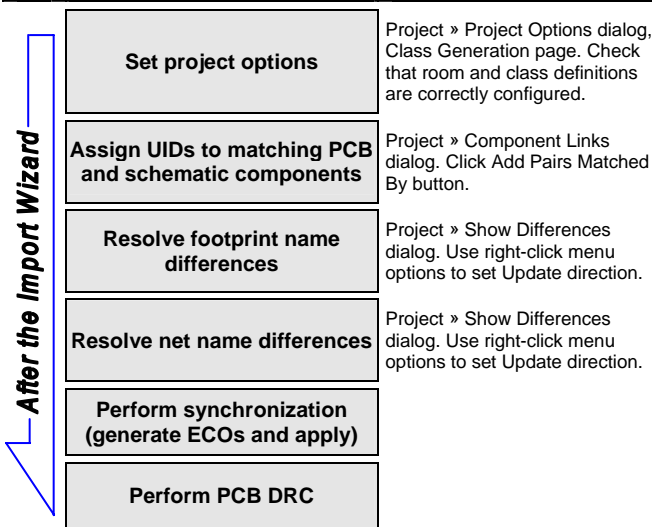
After the Import Wizard

Set project options

Project » Project Options dialog, Class Generation page. Check that room and class definitions are correctly configured.

Assign UIDs to matching PCB and schematic components

Project » Component Links dialog. Click Add Pairs Matched By button.

Resolve footprint name differences

Project » Show Differences dialog. Use right-click menu options to set Update direction.

Resolve net name differences

Project » Show Differences dialog. Use right-click menu options to set Update direction.

Perform synchronization (generate ECOs and apply)

Perform PCB DRC